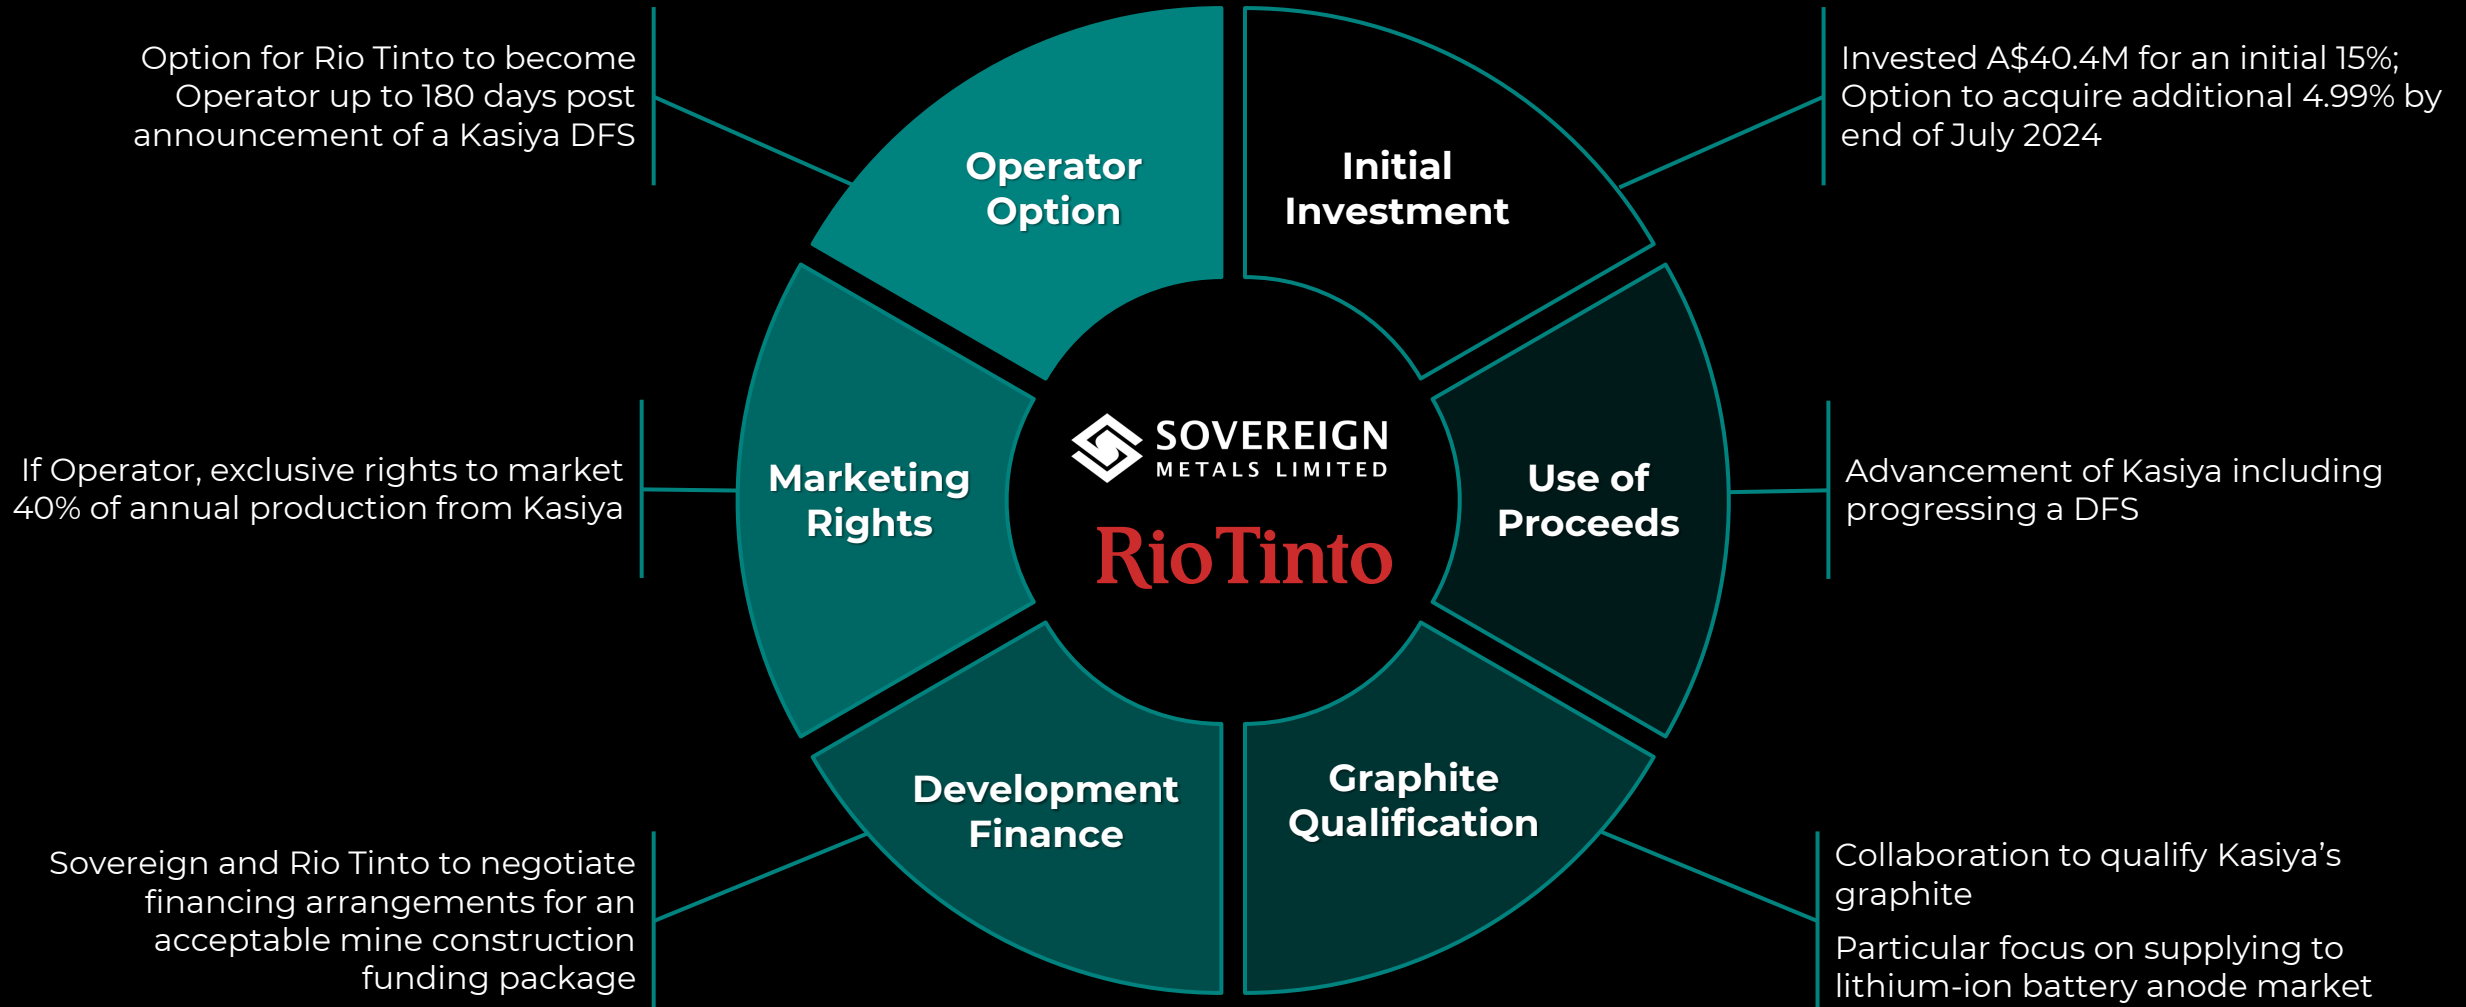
Option for Rio Tinto to become Operator up to 180 days post announcement of a Kasiya DFS

Operator Option

Initial Investment

Invested A$40.4M for an initial 15%; Option to acquire additional 4.99% by end of July 2024

If Operator, exclusive rights to market 40% of annual production from Kasiya

Marketing Rights

SOVEREIGN METALS LIMITED

Rio Tinto

Use of Proceeds

Advancement of Kasiya including progressing a DFS

Development Finance

Graphite Qualification

Sovereign and Rio Tinto to negotiate financing arrangements for an acceptable mine construction funding package

Collaboration to qualify Kasiya's graphite

Particular focus on supplying to lithium-ion battery anode market